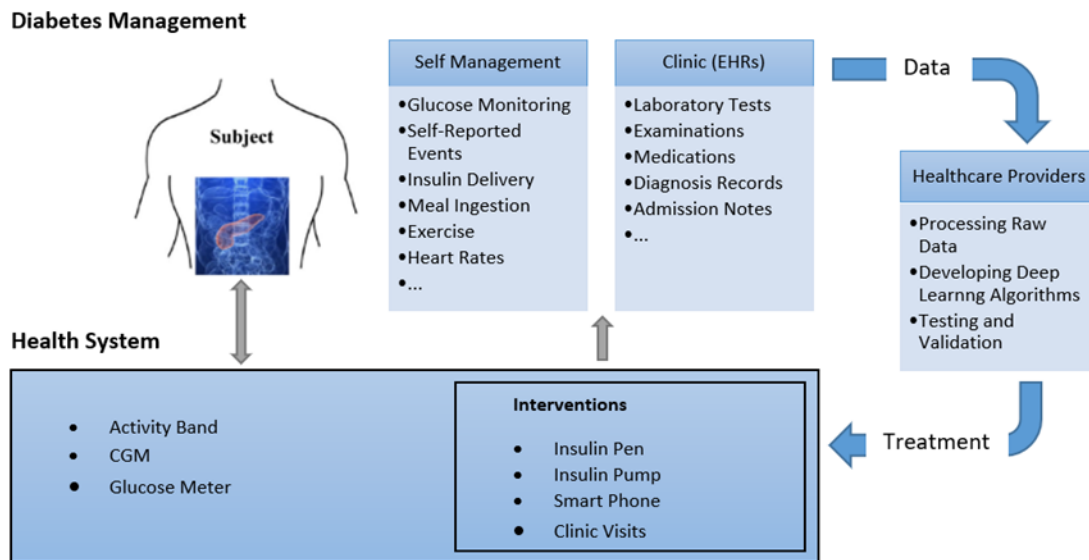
Diabetes Management

Subject

Self Management
•Glucose Monitoring
•Self-Reported Events
•Insulin Delivery
•Meal Ingestion
•Exercise
•Heart Rates
•...

Clinic (EHRs)
•Laboratory Tests
•Examinations
•Medications
•Diagnosis Records
•Admission Notes
•...

Data

Healthcare Providers
•Processing Raw Data
•Developing Deep Learnng Algorithms
•Testing and Validation

Treatment

Health System

• Activity Band
• CGM
• Glucose Meter

Interventions
• Insulin Pen
• Insulin Pump
• Smart Phone
• Clinic Visits